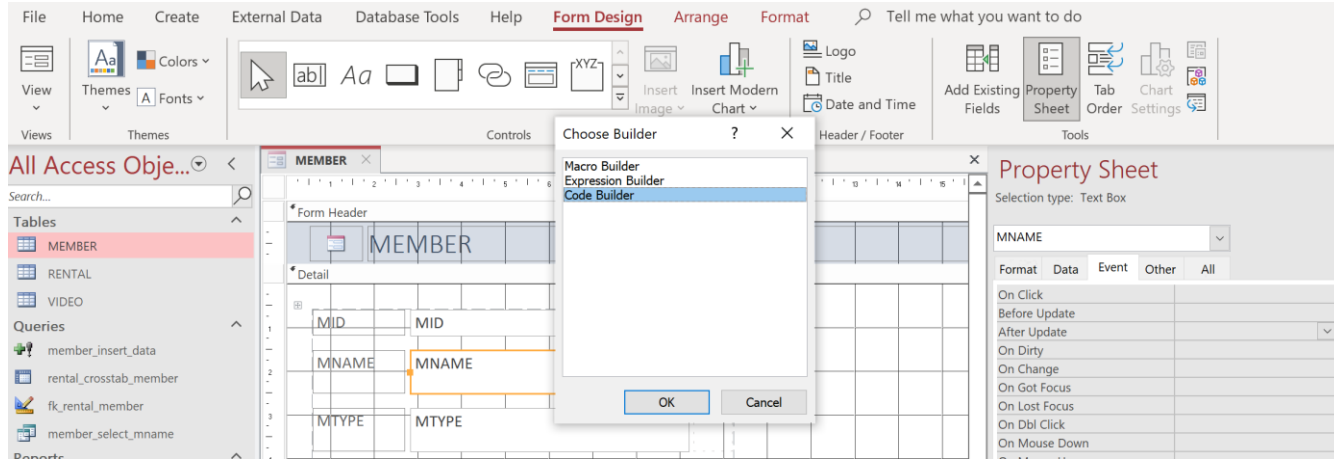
File Home Create External Data Database Tools Help Form Design Arrange Format Tell me what you want to do

View Views Themes Colors Fonts Themes Controls Insert Image Insert Modern Chart Logo Title Date and Time Header / Footer Add Existing Fields Property Sheet Tab Order Chart Settings Tools

All Access Obje...
Search...
Tables
MEMBER
RENTAL
VIDEO
Queries
member_insert_data
rental_crosstab_member
fk_rental_member
member_select_mname
Reports

MEMBER
Form Header
MEMBER
Detail
MID MID
MNAME MNAME
MTYPE MTYPE

Choose Builder ? ✕
Macro Builder
Expression Builder
Code Builder
OK Cancel

Property Sheet
Selection type: Text Box
MNAME
Format Data Event Other All
On Click
Before Update
After Update
On Dirty
On Change
On Got Focus
On Lost Focus
On Dbl Click
On Mouse Down